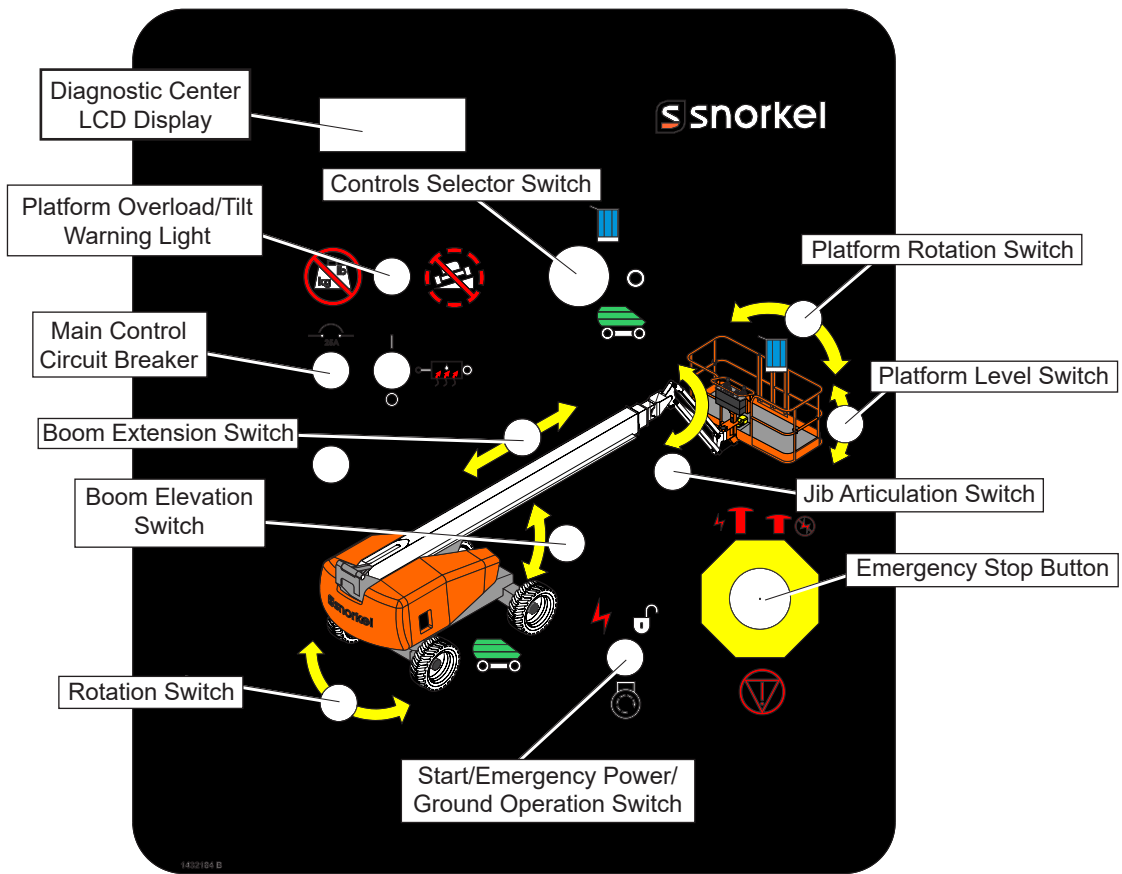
Diagnostic Center LCD Display

snorkel

Controls Selector Switch

Platform Overload/Tilt Warning Light

Platform Rotation Switch

Main Control Circuit Breaker

Platform Level Switch

Boom Extension Switch

Jib Articulation Switch

Boom Elevation Switch

Emergency Stop Button

Snorkel

Rotation Switch

Start/Emergency Power/ Ground Operation Switch

1432184 B